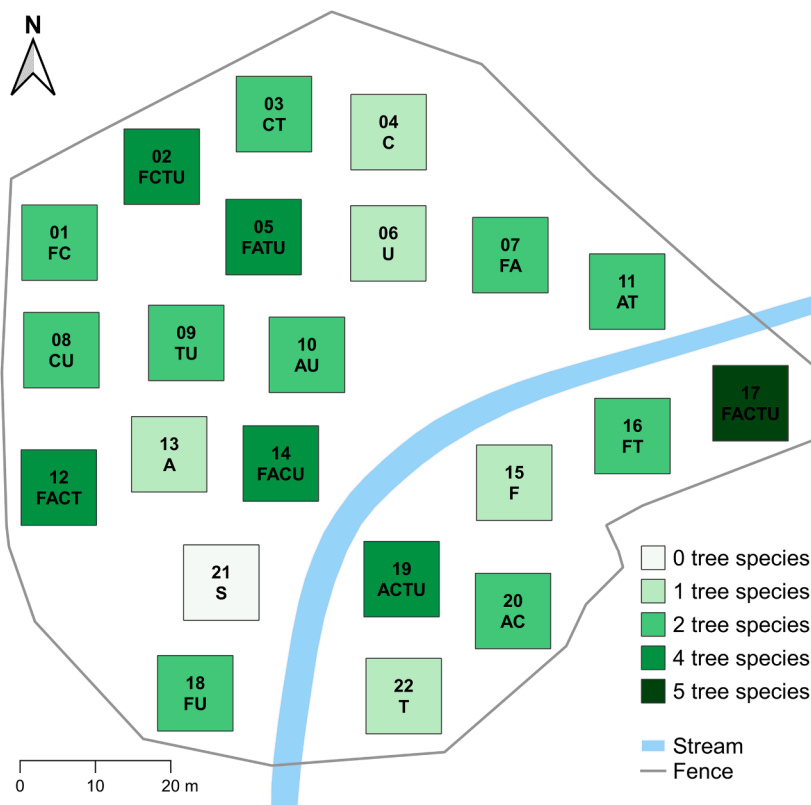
N

03
CT

04
C

02
FCTU

05
FATU

06
U

07
FA

01
FC

11
AT

08
CU

09
TU

10
AU

17
FACTU

16
FT

13
A

14
FACU

15
F

12
FACT

21
S

19
ACTU

20
AC

18
FU

22
T

0 tree species
1 tree species
2 tree species
4 tree species
5 tree species

Stream
Fence

0
10
20 m